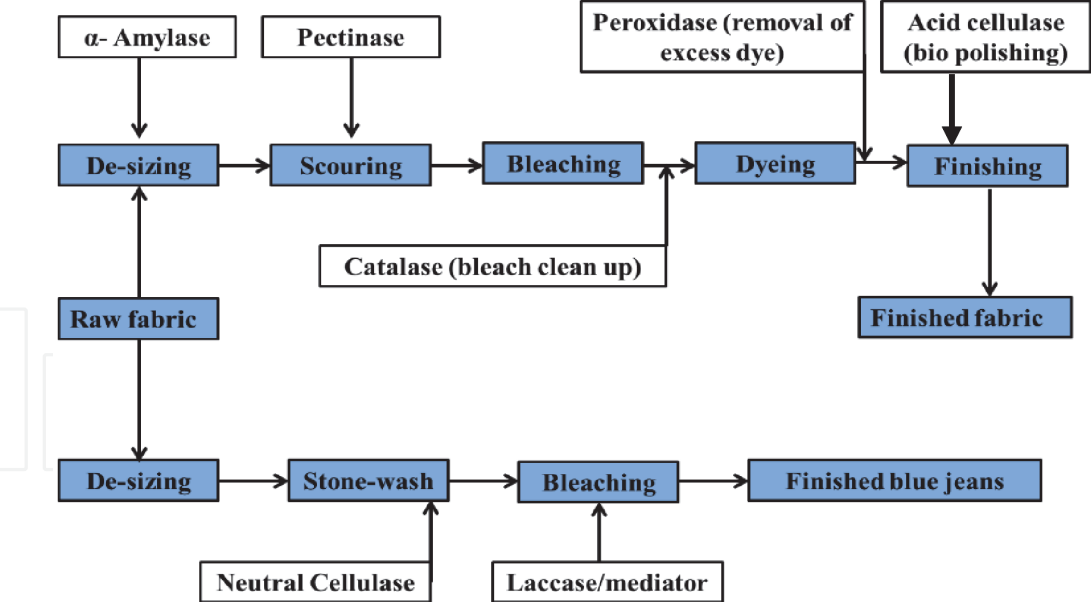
α- Amylase

Pectinase

Peroxidase (removal of excess dye)

Acid cellulase (bio polishing)

De-sizing

Scouring

Bleaching

Dyeing

Finishing

Catalase (bleach clean up)

Raw fabric

Finished fabric

De-sizing

Stone-wash

Bleaching

Finished blue jeans

Neutral Cellulase

Laccase/mediator